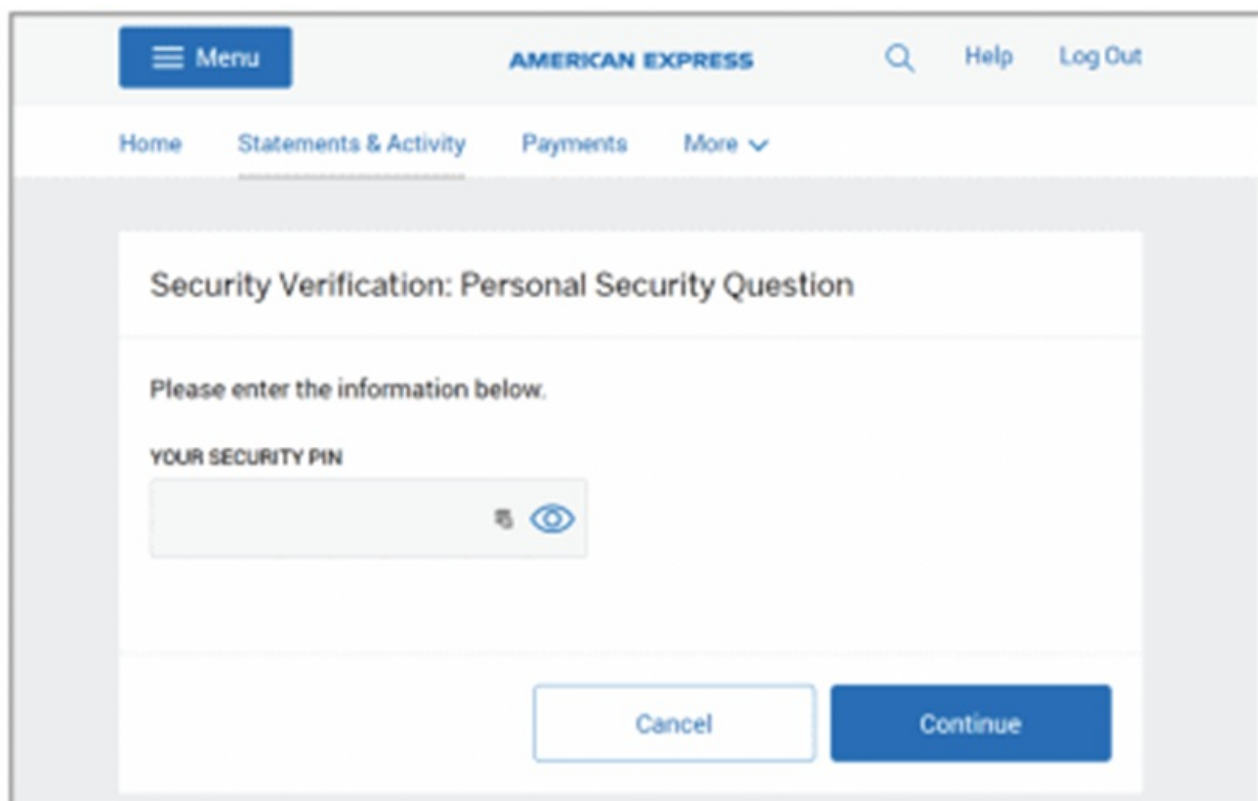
Menu

AMERICAN EXPRESS

Help Log Out

Home Statements & Activity Payments More

Security Verification: Personal Security Question

Please enter the information below.

YOUR SECURITY PIN

Cancel

Continue